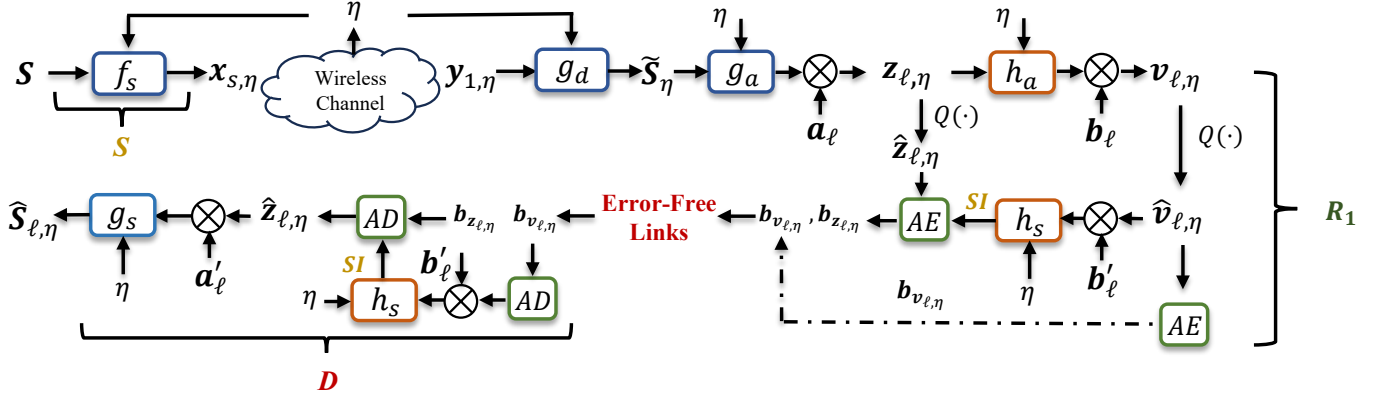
$\eta$

$\boldsymbol{S}$ $f_s$ $\boldsymbol{x}_{s,\eta}$ Wireless Channel $\boldsymbol{y}_{1,\eta}$ $g_d$ $\widetilde{\boldsymbol{S}}_\eta$ $\eta$ $g_a$ $\boldsymbol{z}_{\ell,\eta}$ $\eta$ $h_a$ $\boldsymbol{v}_{\ell,\eta}$

$\boldsymbol{S}$ $\boldsymbol{a}_\ell$ $Q(\cdot)$ $\boldsymbol{b}_\ell$ $Q(\cdot)$

$\hat{\boldsymbol{z}}_{\ell,\eta}$

$\widehat{\boldsymbol{S}}_{\ell,\eta}$ $g_s$ $\hat{\boldsymbol{z}}_{\ell,\eta}$ $AD$ $\boldsymbol{b}_{\boldsymbol{z}_{\ell,\eta}}$ $\boldsymbol{b}_{\boldsymbol{v}_{\ell,\eta}}$ Error-Free Links $\boldsymbol{b}_{\boldsymbol{v}_{\ell,\eta}}$, $\boldsymbol{b}_{\boldsymbol{z}_{\ell,\eta}}$ $AE$ SI $h_s$ $\hat{\boldsymbol{v}}_{\ell,\eta}$ $\boldsymbol{R_1}$

$\eta$ $\boldsymbol{a}'_\ell$ SI $\boldsymbol{b}'_\ell$ $\eta$ $\boldsymbol{b}'_\ell$

$\eta$ $h_s$ $AD$ $\boldsymbol{b}_{\boldsymbol{v}_{\ell,\eta}}$ $AE$

$\boldsymbol{D}$